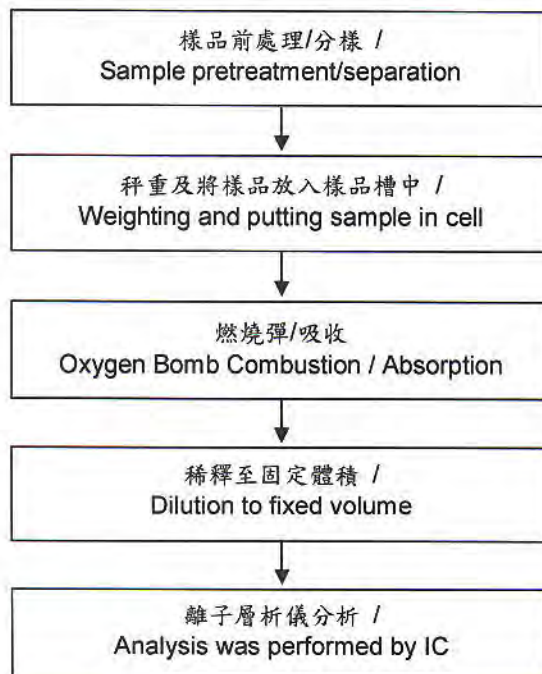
樣品前處理/分樣 /
Sample pretreatment/separation

秤重及將樣品放入樣品槽中 /
Weighting and putting sample in cell

燃燒彈/吸收
Oxygen Bomb Combustion / Absorption

稀釋至固定體積 /
Dilution to fixed volume

離子層析儀分析 /
Analysis was performed by IC